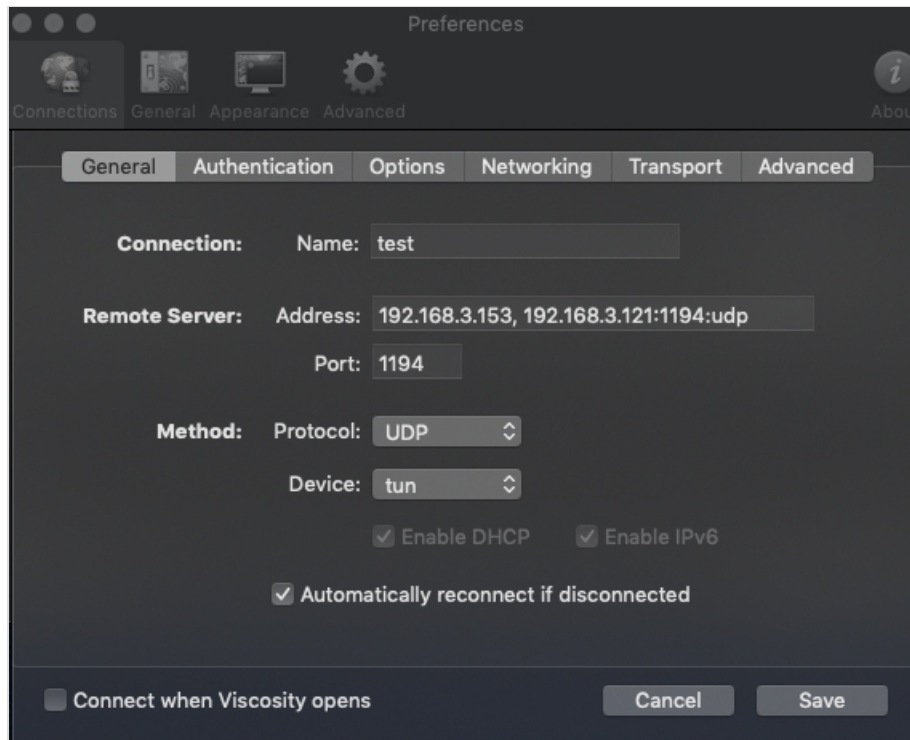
Preferences

Connections General Appearance Advanced Abou

General Authentication Options Networking Transport Advanced

Connection: Name: test

Remote Server: Address: 192.168.3.153, 192.168.3.121:1194:udp

Port: 1194

Method: Protocol: UDP

Device: tun

Enable DHCP Enable IPv6

Automatically reconnect if disconnected

Connect when Viscosity opens

Cancel Save